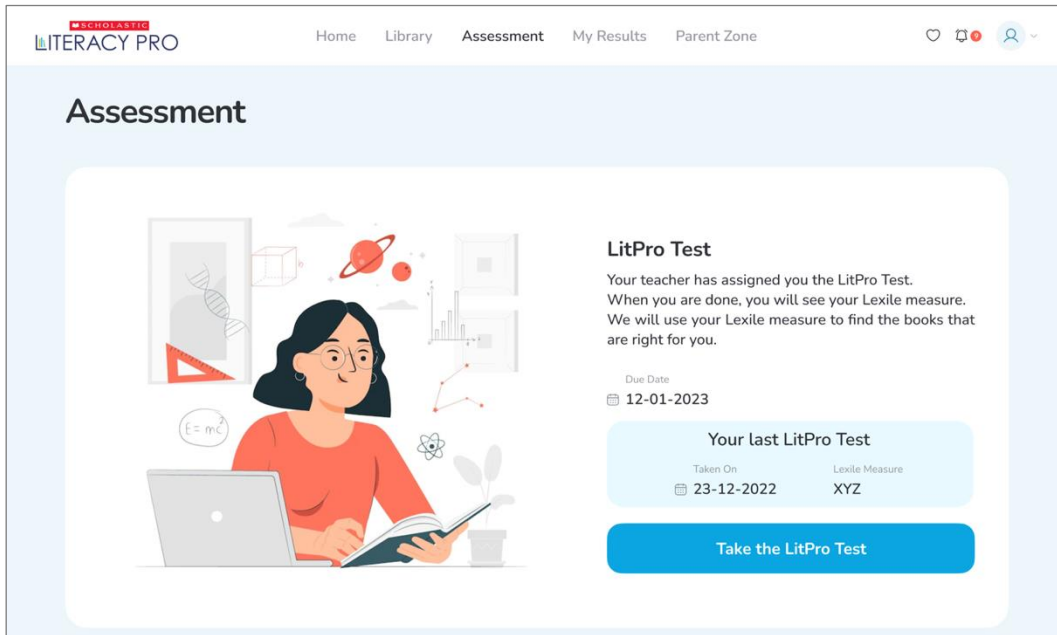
SCHOLASTIC
LITERACY PRO

Home Library Assessment My Results Parent Zone

9

Assessment

$E = mc^2$

LitPro Test

Your teacher has assigned you the LitPro Test. When you are done, you will see your Lexile measure. We will use your Lexile measure to find the books that are right for you.

Due Date
12-01-2023

Your last LitPro Test

Taken On
23-12-2022

Lexile Measure
XYZ

Take the LitPro Test